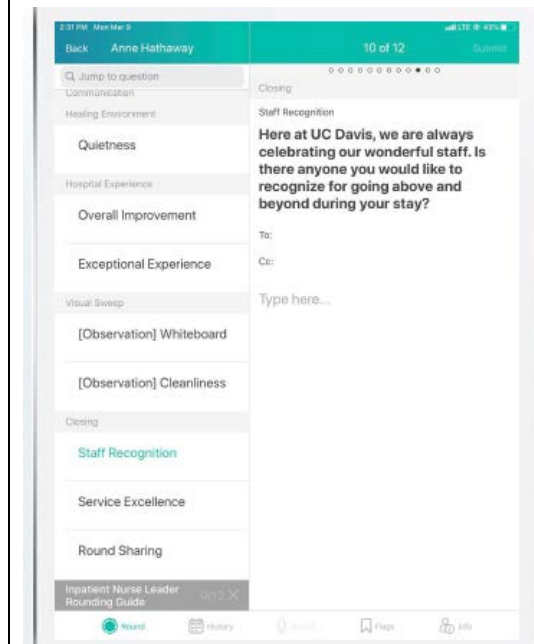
2:31 PM Mon Mar 9

LTE 42%

Back Anne Hathaway

10 of 12

Submit

Q Jump to question

Communication

Healing Environment

Quietness

Hospital Experience

Overall Improvement

Exceptional Experience

Visual Sweep

[Observation] Whiteboard

[Observation] Cleanliness

Closing

Staff Recognition

Service Excellence

Round Sharing

Inpatient Nurse Leader Rounding Guide

00:12

Closing

Staff Recognition

Here at UC Davis, we are always celebrating our wonderful staff. Is there anyone you would like to recognize for going above and beyond during your stay?

To:

Cc:

Type here...

Round

History

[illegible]

Flags

Info